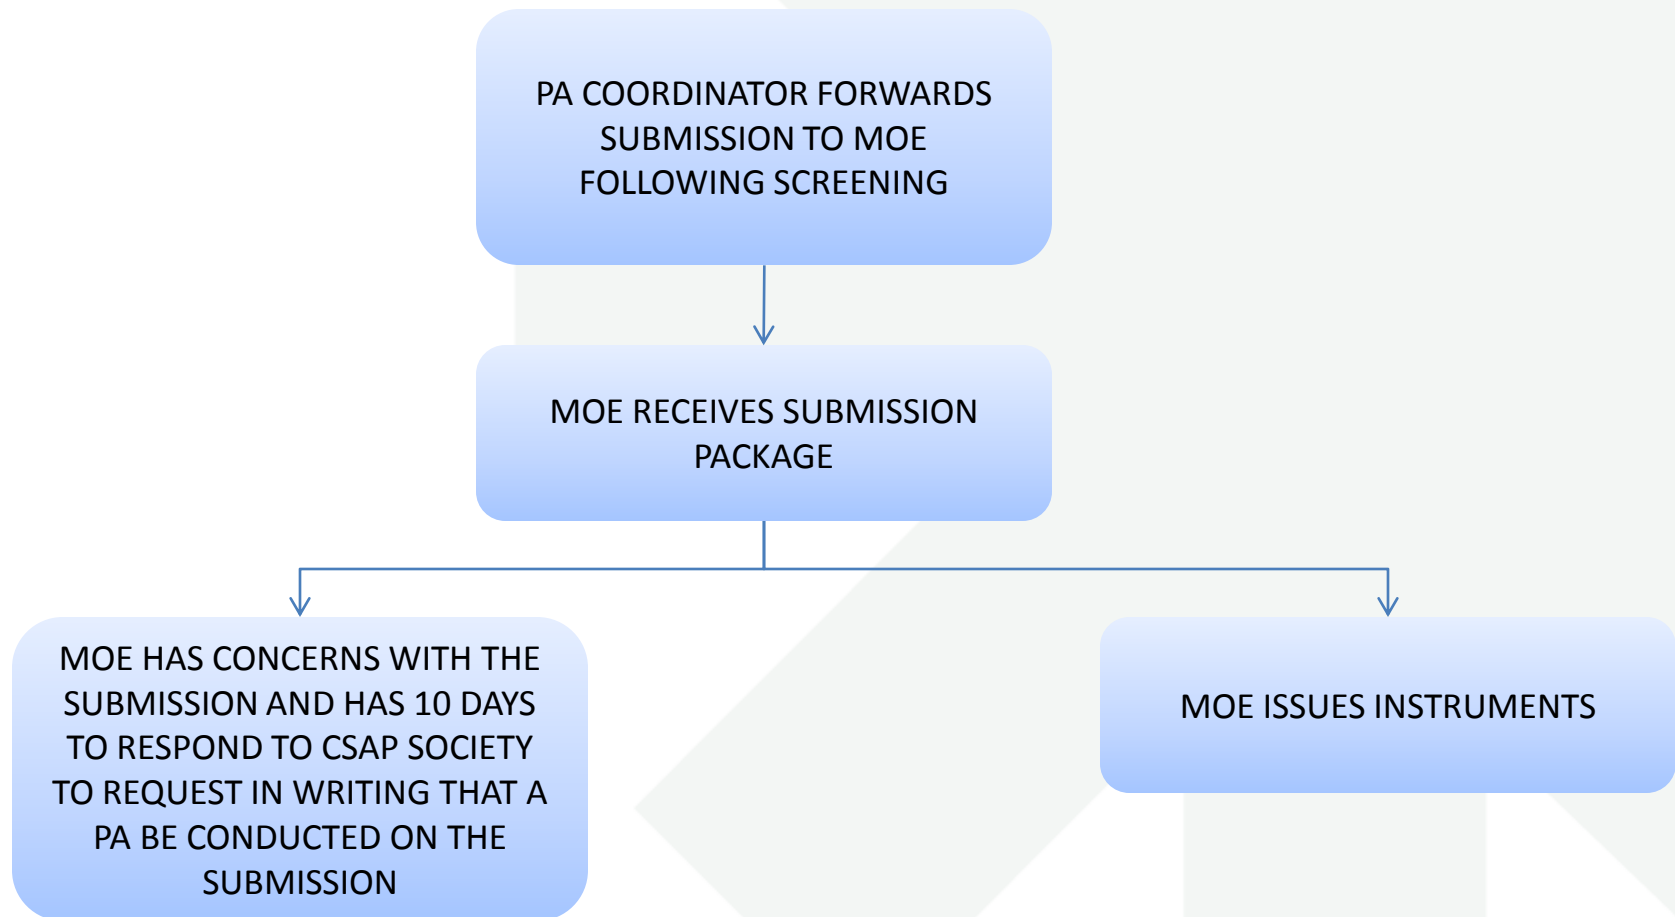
PA COORDINATOR FORWARDS SUBMISSION TO MOE FOLLOWING SCREENING

MOE RECEIVES SUBMISSION PACKAGE

MOE HAS CONCERNS WITH THE SUBMISSION AND HAS 10 DAYS TO RESPOND TO CSAP SOCIETY TO REQUEST IN WRITING THAT A PA BE CONDUCTED ON THE SUBMISSION

MOE ISSUES INSTRUMENTS